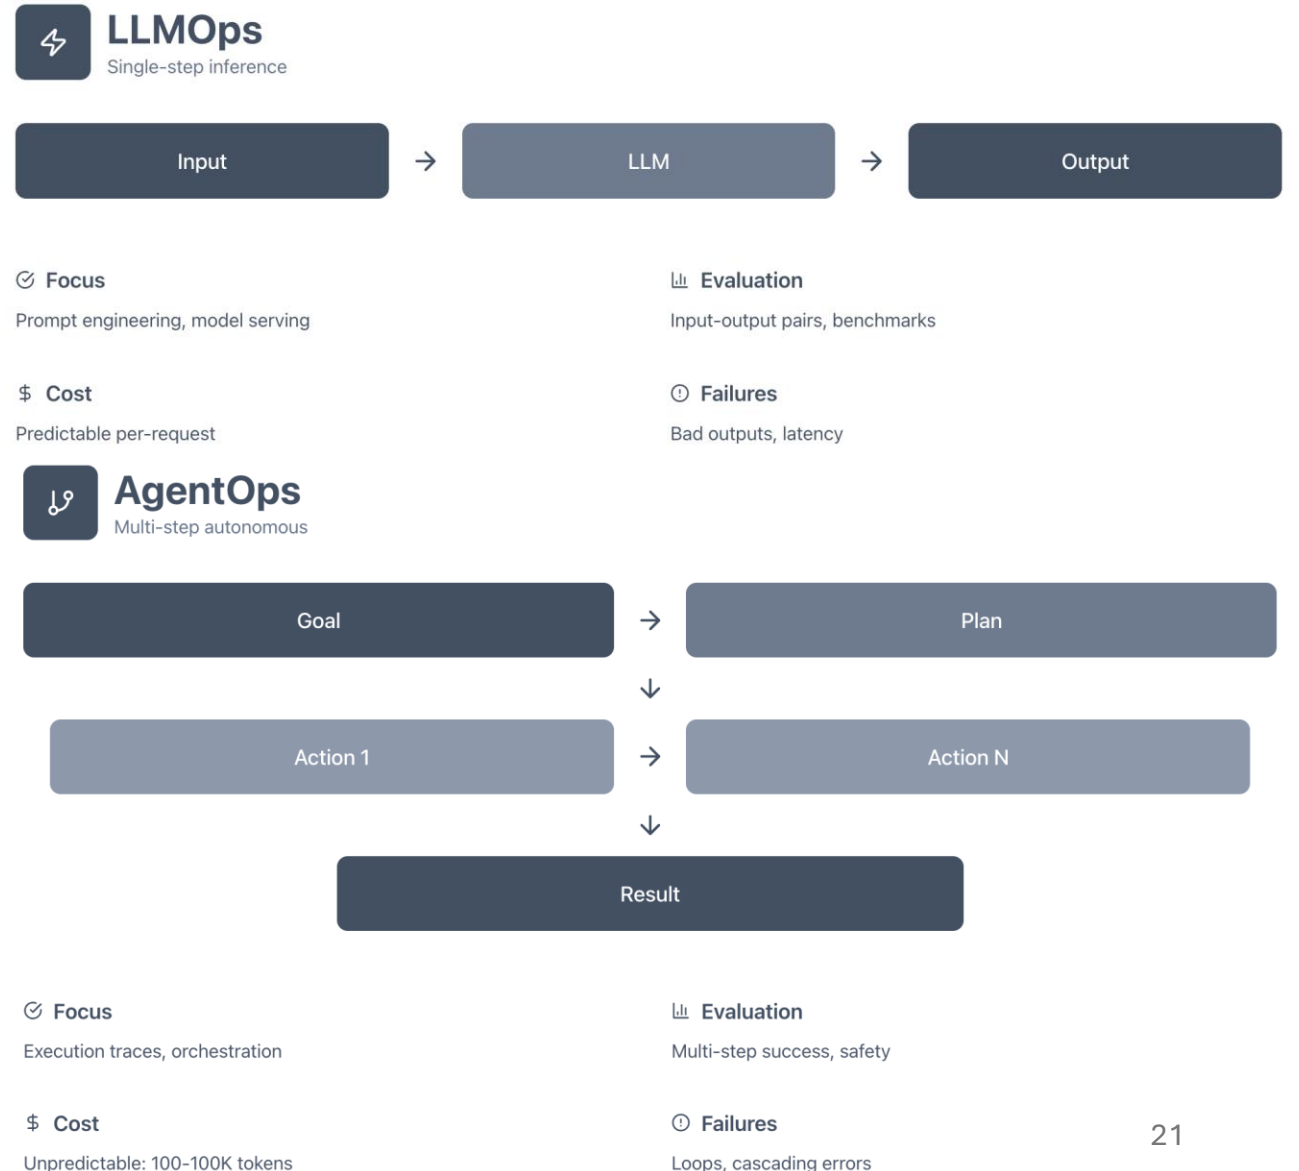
LLMOps
Single-step inference

Input → LLM → Output

Focus
Prompt engineering, model serving

Evaluation
Input-output pairs, benchmarks

$ Cost
Predictable per-request

Failures
Bad outputs, latency

AgentOps
Multi-step autonomous

Goal → Plan

Action 1 → Action N

Result

Focus
Execution traces, orchestration

Evaluation
Multi-step success, safety

$ Cost
Unpredictable: 100-100K tokens

Failures
Loops, cascading errors

21